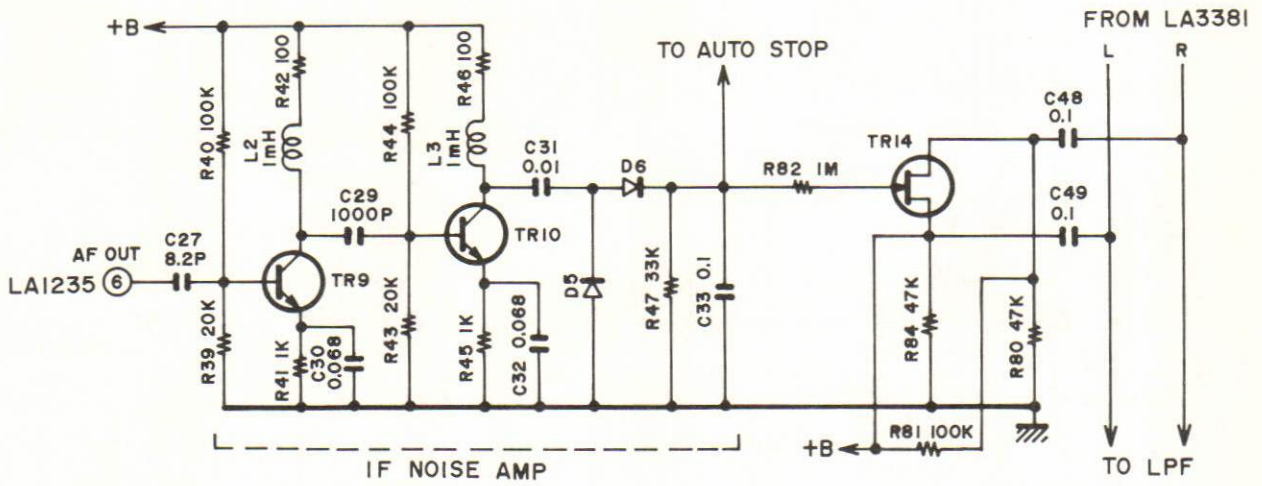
+B
R42 100
R40 100K
L2 1mH
R44 100K
R46 100
L3 1mH
TO AUTO STOP
FROM LA3381
L
R
C48 0.1
C31 0.01
D6
R82 1M
TR14
C49 0.1
C29 1000P
TR10
AF OUT
C27 8.2P
LA1235 ⑥
TR9
R39 20K
R41 1K
C30 0.068
R43 20K
R45 1K
C32 0.068
D5
R47 33K
C33 0.1
R84 47K
R80 47K
+B
R81 100K
IF NOISE AMP
TO LPF